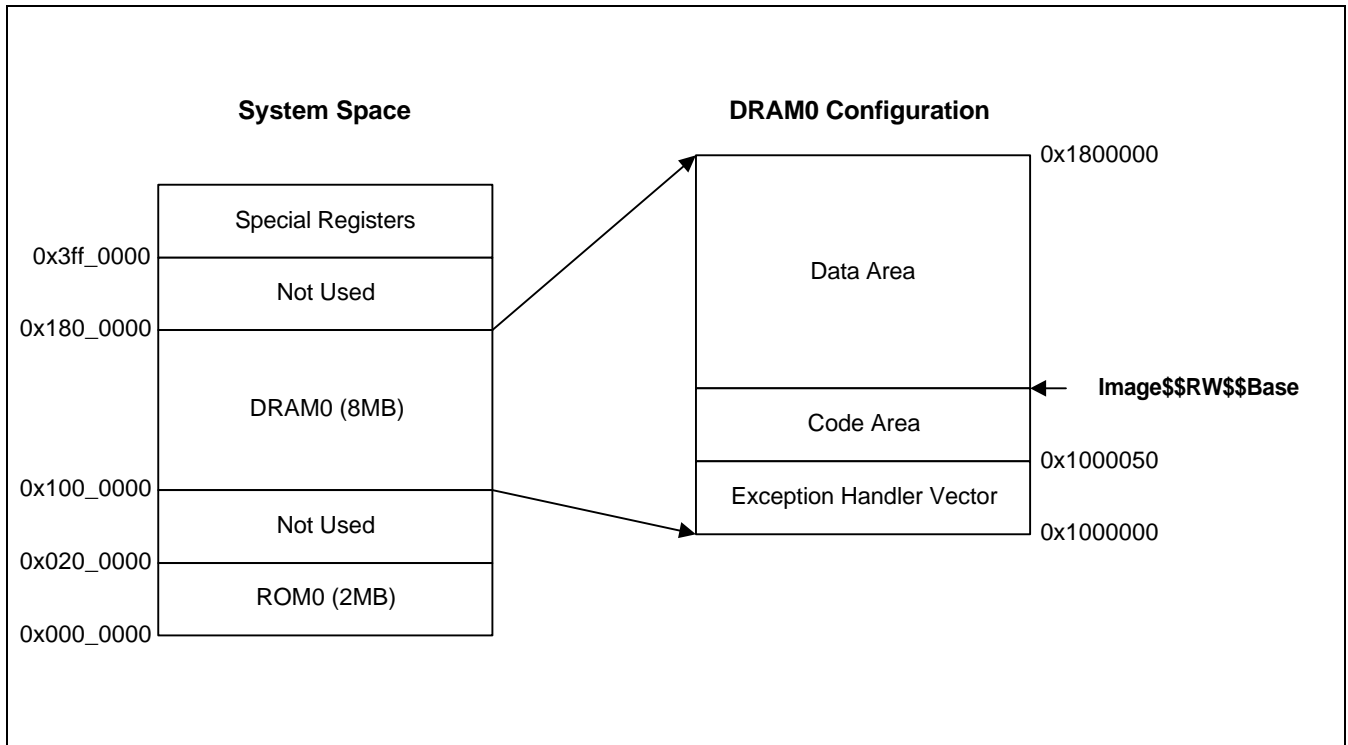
System Space

Special Registers
0x3ff_0000
Not Used
0x180_0000
DRAM0 (8MB)
0x100_0000
Not Used
0x020_0000
ROM0 (2MB)
0x000_0000

DRAM0 Configuration

0x1800000
Data Area
Image$$RW$$Base
Code Area
0x1000050
Exception Handler Vector
0x1000000